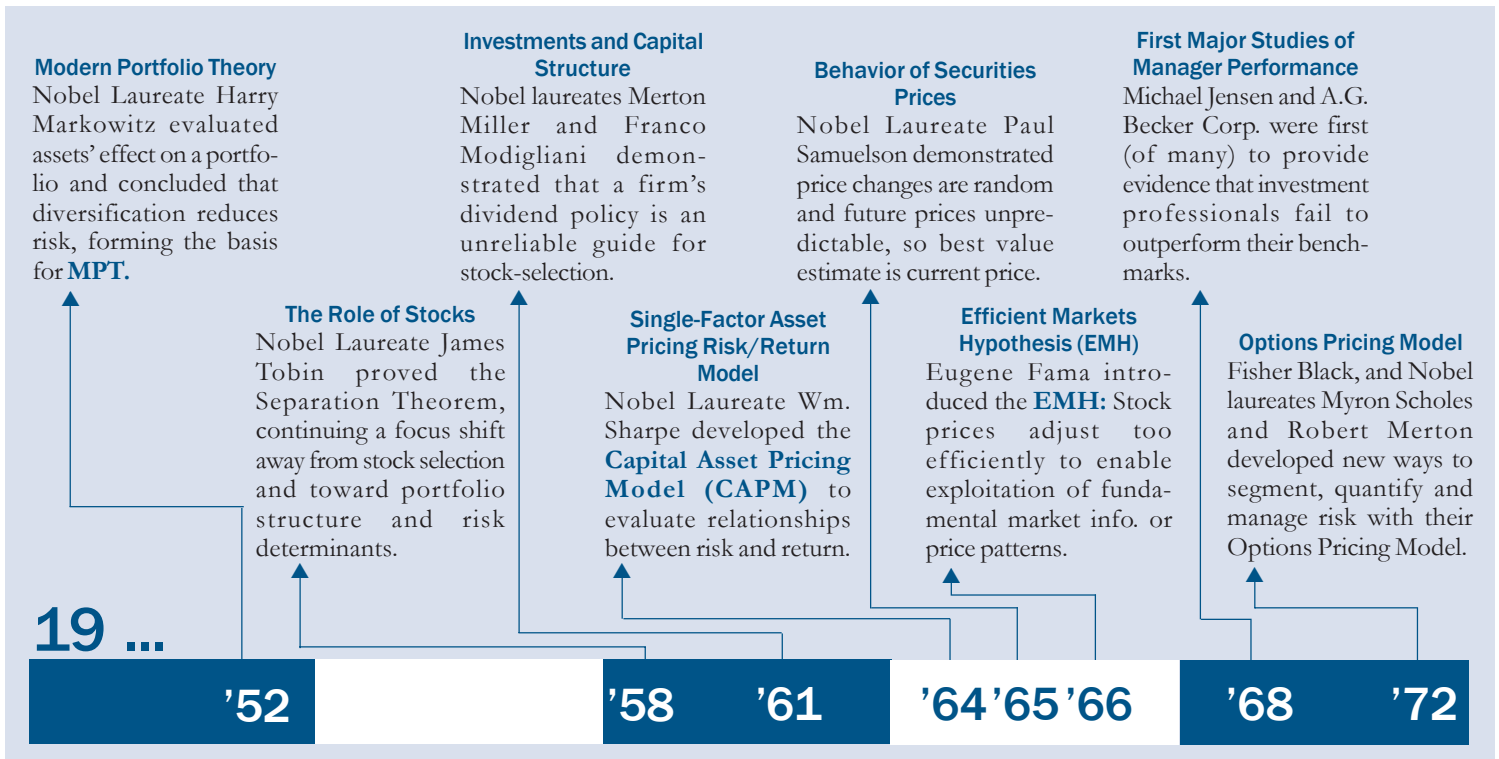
Modern Portfolio Theory
Nobel Laureate Harry Markowitz evaluated assets' effect on a portfolio and concluded that diversification reduces risk, forming the basis for MPT.

Investments and Capital Structure
Nobel laureates Merton Miller and Franco Modigliani demonstrated that a firm's dividend policy is an unreliable guide for stock-selection.

Behavior of Securities Prices
Nobel Laureate Paul Samuelson demonstrated price changes are random and future prices unpredictable, so best value estimate is current price.

First Major Studies of Manager Performance
Michael Jensen and A.G. Becker Corp. were first (of many) to provide evidence that investment professionals fail to outperform their benchmarks.

The Role of Stocks
Nobel Laureate James Tobin proved the Separation Theorem, continuing a focus shift away from stock selection and toward portfolio structure and risk determinants.

Single-Factor Asset Pricing Risk/Return Model
Nobel Laureate Wm. Sharpe developed the Capital Asset Pricing Model (CAPM) to evaluate relationships between risk and return.

Efficient Markets Hypothesis (EMH)
Eugene Fama introduced the EMH: Stock prices adjust too efficiently to enable exploitation of fundamental market info. or price patterns.

Options Pricing Model
Fisher Black, and Nobel laureates Myron Scholes and Robert Merton developed new ways to segment, quantify and manage risk with their Options Pricing Model.

19 ...

'52 '58 '61 '64 '65 '66 '68 '72